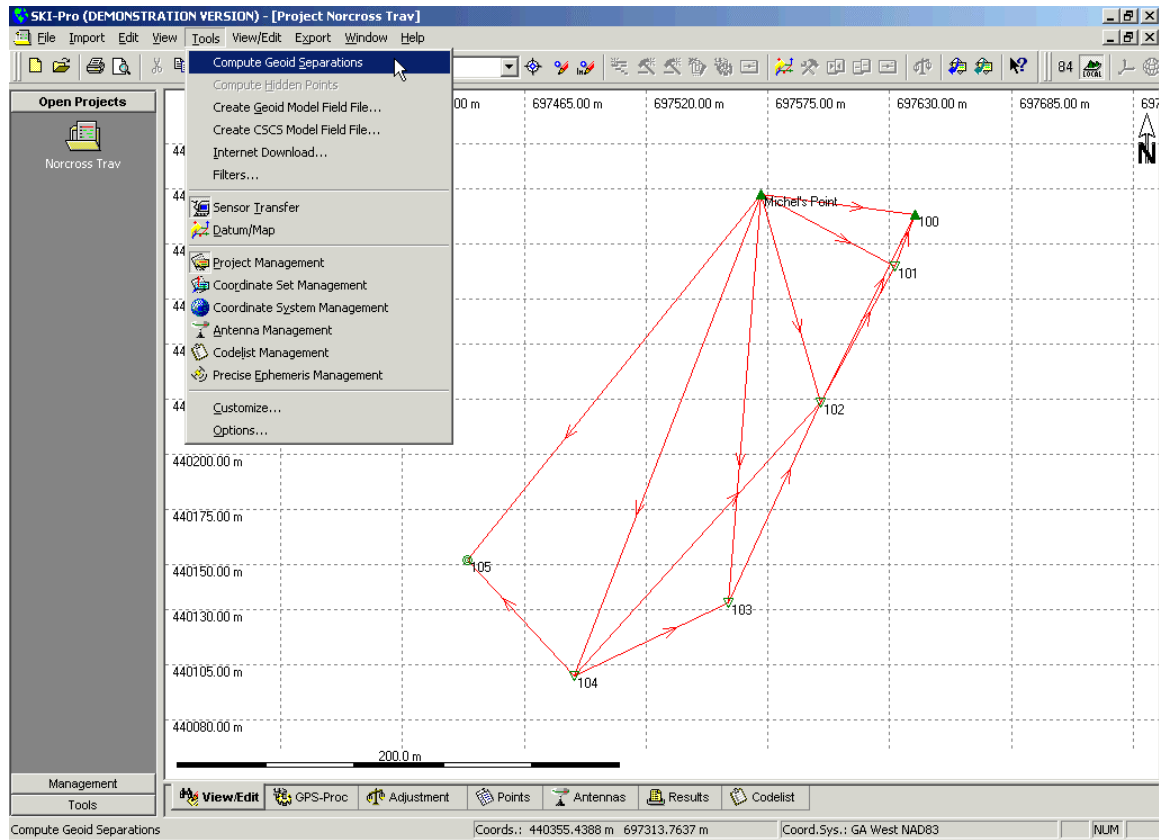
SKI-Pro (DEMONSTRATION VERSION) - [Project Norcross Trav]

File Import Edit View Tools View/Edit Export Window Help

84 LOCAL

Open Projects

Norcross Trav

Compute Geoid Separations
Compute Hidden Points
Create Geoid Model Field File...
Create CSCS Model Field File...
Internet Download...
Filters...

Sensor Transfer
Datum/Map

Project Management
Coordinate Set Management
Coordinate System Management
Antenna Management
Codelist Management
Precise Ephemeris Management

Customize...
Options...

00 m 697465.00 m 697520.00 m 697575.00 m 697630.00 m 697685.00 m 697

N

44
44
44
44
44
44
440200.00 m
440175.00 m
440150.00 m
440130.00 m
440105.00 m
440080.00 m

Michel's Point
100
101
102
103
104
105

200.0 m

Management
Tools

View/Edit GPS-Proc Adjustment Points Antennas Results Codelist

Compute Geoid Separations Coords.: 440355.4388 m 697313.7637 m Coord.Sys.: GA West NAD83 NUM